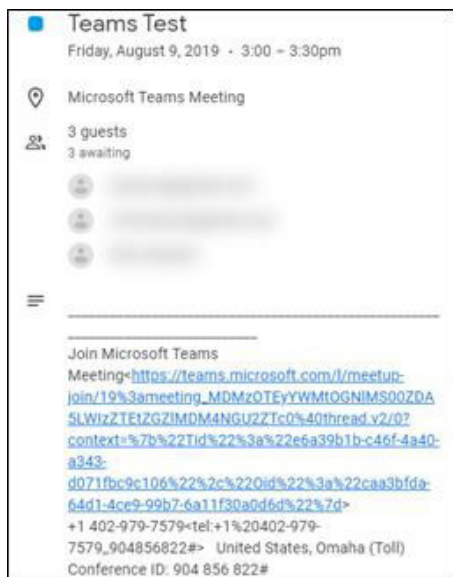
Teams Test
Friday, August 9, 2019 · 3:00 – 3:30pm

Microsoft Teams Meeting

3 guests
3 awaiting

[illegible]
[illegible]
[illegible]

________________________________________________________________________________

Join Microsoft Teams Meeting<https://teams.microsoft.com/l/meetup-join/19%3ameeting_MDMzOTEyYWMtOGNlMS00ZDA5LWIzZTEtZGZlMDM4NGU2ZTc0%40thread.v2/0?context=%7b%22Tid%22%3a%22e6a39b1b-c46f-4a40-a343-d071fbc9c106%22%2c%22Oid%22%3a%22caa3bfda-64d1-4ce9-99b7-6a11f30a0d6d%22%7d>
+1 402-979-7579<tel:+1%20402-979-7579,,904856822#> United States, Omaha (Toll)
Conference ID: 904 856 822#